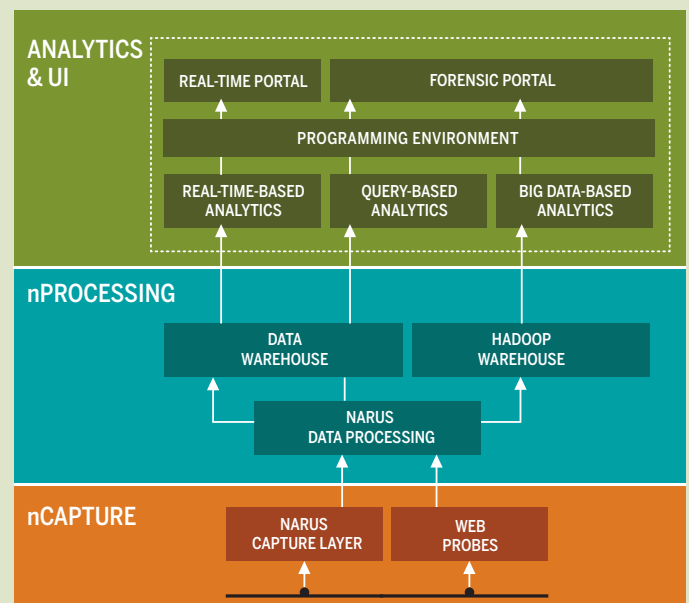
ANALYTICS & UI

REAL-TIME PORTAL

FORENSIC PORTAL

PROGRAMMING ENVIRONMENT

REAL-TIME-BASED ANALYTICS

QUERY-BASED ANALYTICS

BIG DATA-BASED ANALYTICS

nPROCESSING

DATA WAREHOUSE

HADOOP WAREHOUSE

NARUS DATA PROCESSING

nCAPTURE

NARUS CAPTURE LAYER

WEB PROBES